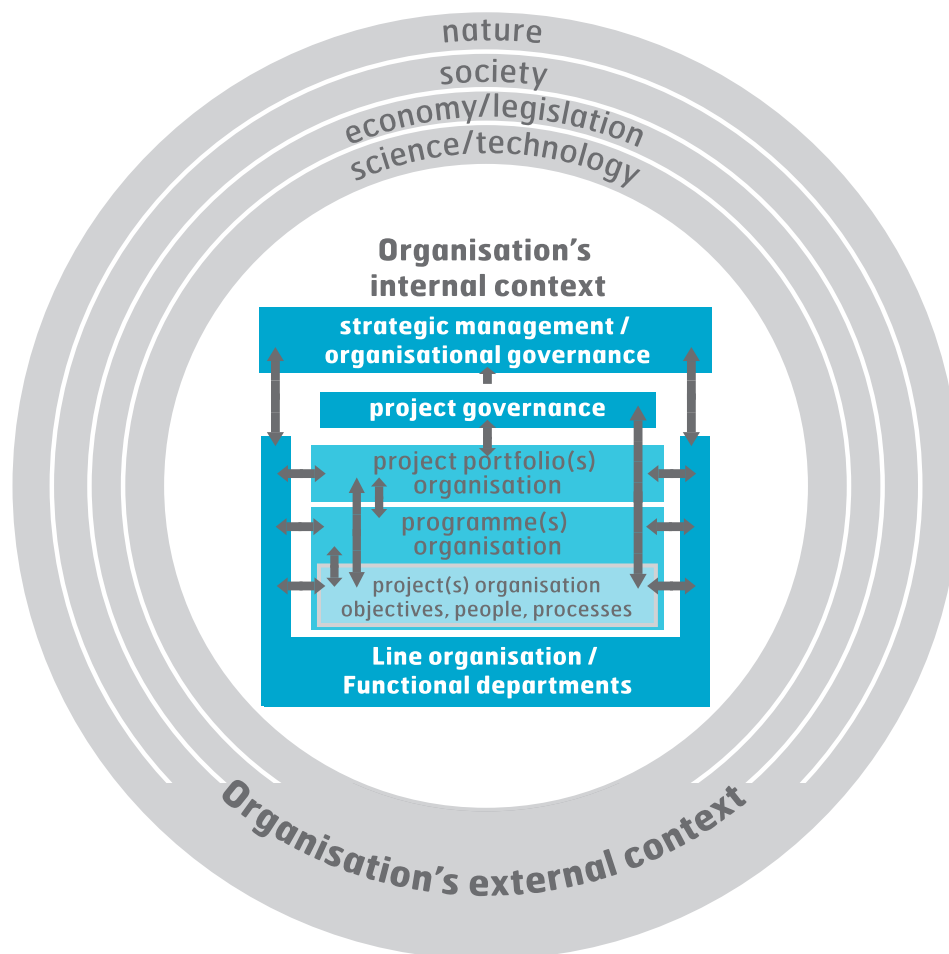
nature
society
economy/legislation
science/technology

Organisation's internal context

strategic management / organisational governance

project governance

project portfolio(s) organisation

programme(s) organisation

project(s) organisation objectives, people, processes

Line organisation / Functional departments

Organisation's external context